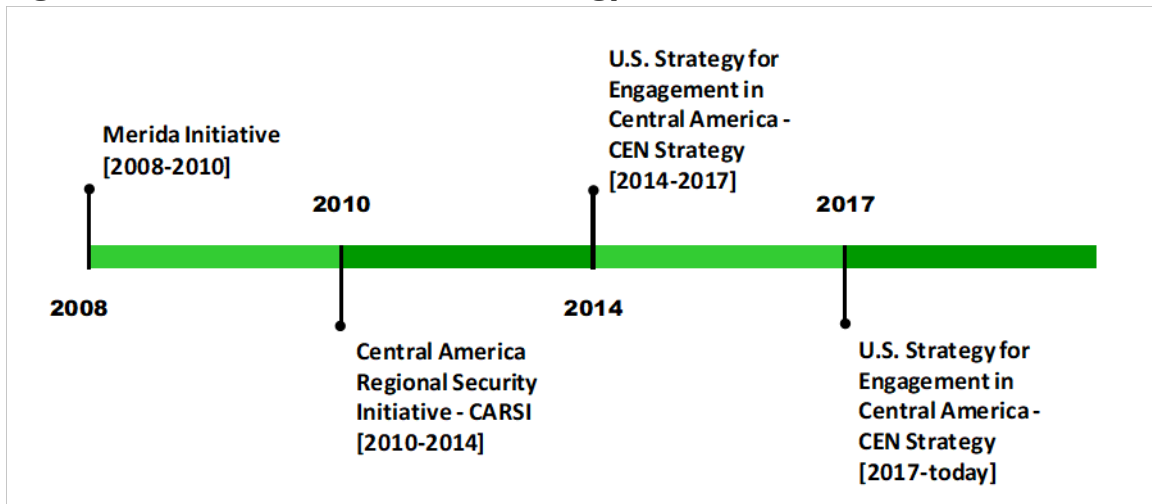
Merida Initiative [2008-2010]

2010

U.S. Strategy for Engagement in Central America - CEN Strategy [2014-2017]

2017

2008

Central America Regional Security Initiative - CARSI [2010-2014]

2014

U.S. Strategy for Engagement in Central America - CEN Strategy [2017-today]